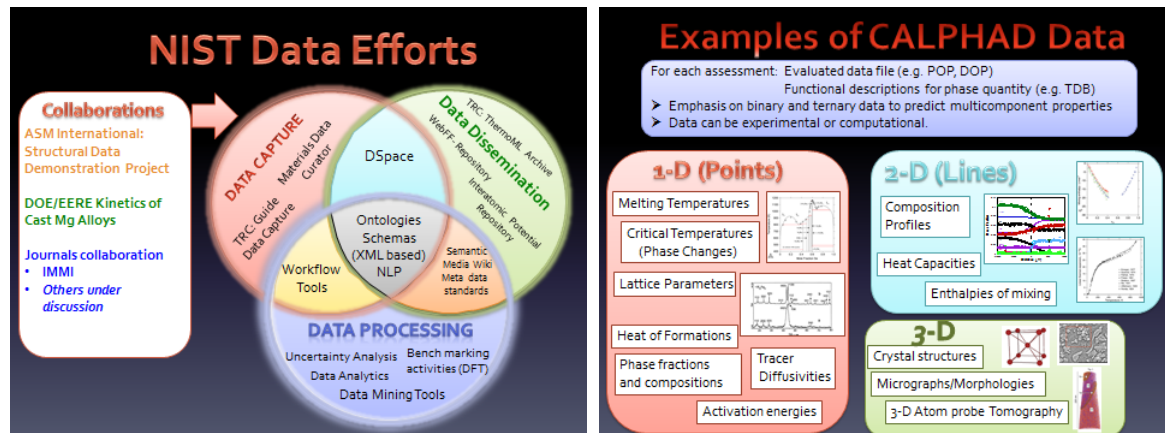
NIST Data Efforts

Collaborations
ASM International: Structural Data Demonstration Project

DOE/EERE Kinetics of Cast Mg Alloys

Journals collaboration
• IMMI
• Others under discussion

DATA CAPTURE
Materials Data Curator
TRC Guide Data Capture

Data Dissemination
TRC: ThermoML Archive
WebFF: Repository
Interatomic Potential Repository

DSpace

Ontologies Schemas (XML based) NLP

Workflow Tools

Semantic Media Wiki Meta data standards

DATA PROCESSING
Uncertainty Analysis
Data Analytics
Bench marking activities (DFT)
Data Mining Tools

Examples of CALPHAD Data

For each assessment: Evaluated data file (e.g. POP, DOP)
Functional descriptions for phase quantity (e.g. TDB)
➢ Emphasis on binary and ternary data to predict multicomponent properties
➢ Data can be experimental or computational.

1-D (Points)
Melting Temperatures
Critical Temperatures (Phase Changes)
Lattice Parameters
Heat of Formations
Phase fractions and compositions
Tracer Diffusivities
Activation energies

2-D (Lines)
Composition Profiles
Heat Capacities
Enthalpies of mixing

3-D
Crystal structures
Micrographs/Morphologies
3-D Atom probe Tomography